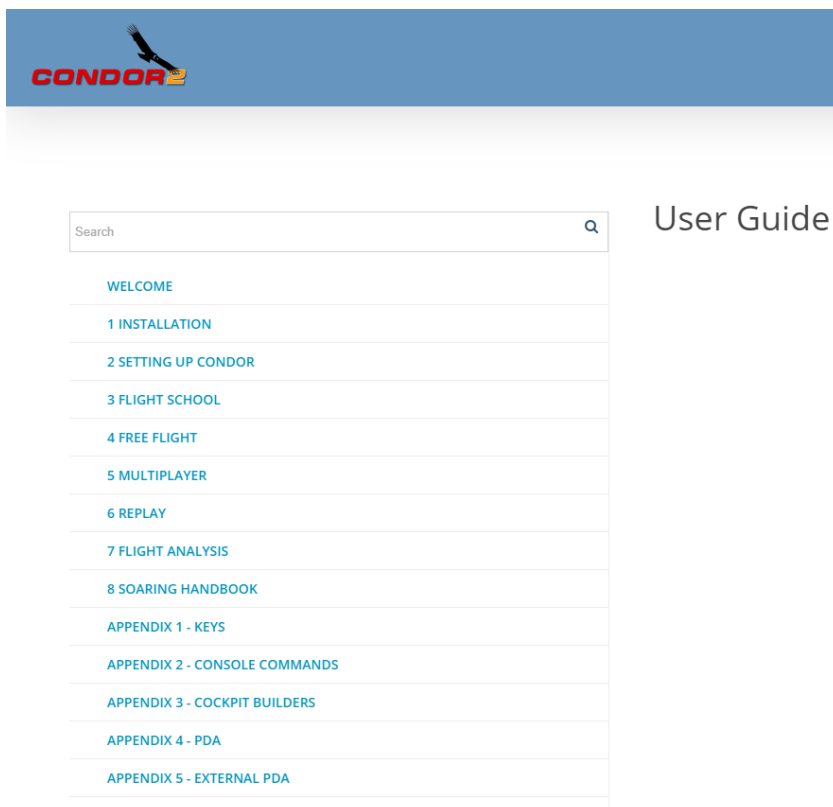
CONDOR2

Search

User Guide

WELCOME

1 INSTALLATION

2 SETTING UP CONDOR

3 FLIGHT SCHOOL

4 FREE FLIGHT

5 MULTIPLAYER

6 REPLAY

7 FLIGHT ANALYSIS

8 SOARING HANDBOOK

APPENDIX 1 - KEYS

APPENDIX 2 - CONSOLE COMMANDS

APPENDIX 3 - COCKPIT BUILDERS

APPENDIX 4 - PDA

APPENDIX 5 - EXTERNAL PDA